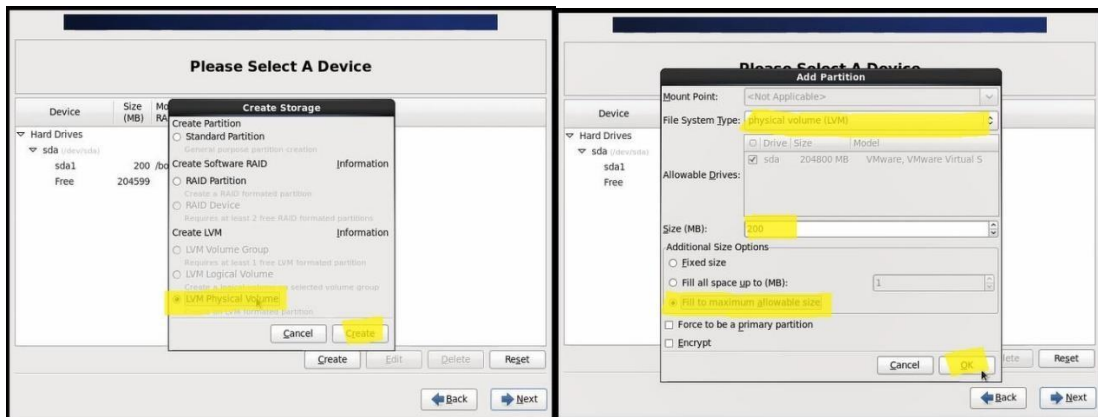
Please Select A Device

| Device | Size (MB) | Mo RA |
|---|---|---|
| Hard Drives | | |
| sda (/dev/sda) | | |
| sda1 | 200 | /bo |
| Free | 204599 | |

Create Storage

Create Partition
Standard Partition
General purpose partition creation
Create Software RAID Information
RAID Partition
Create a RAID formated partition
RAID Device
Requires at least 2 free RAID formated partitions
Create LVM Information
LVM Volume Group
Requires at least 1 free LVM formated partition
LVM Logical Volume
Create a logical volume on selected volume group
LVM Physical Volume
Create an LVM formated partition

Cancel Create

Create Edit Delete Reset

Back Next

Please Select A Device

Device
Hard Drives
sda (/dev/sda)
sda1
Free

Add Partition

Mount Point: <Not Applicable>
File System Type: physical volume (LVM)

| Drive | Size | Model |
|---|---|---|
| sda | 204800 MB | VMware, VMware Virtual S |

Allowable Drives:

Size (MB): 200

Additional Size Options
Fixed size
Fill all space up to (MB): 1
Fill to maximum allowable size

Force to be a primary partition
Encrypt

Cancel OK

lete Reset

Back Next